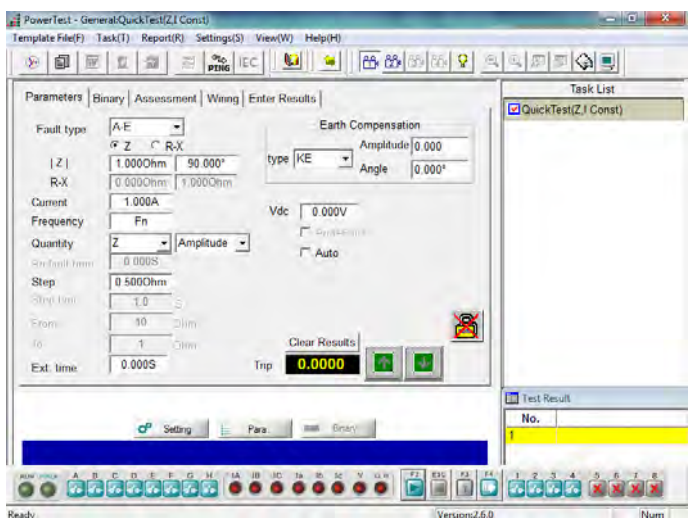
PowerTest - General:QuickTest(Z,I Const)

Template File(F) Task(T) Report(R) Settings(S) View(W) Help(H)

PING IEC

Parameters | Binary | Assessment | Wiring | Enter Results

Fault type A-E
Z R-X
|Z| 1.000Ohm 90.000°
R-X 0.000Ohm 1.000Ohm
Current 1.000A
Frequency Fn
Quantity Z Amplitude
Prefault time 0.000S
Step 0.500Ohm
Step time 1.0 S
From 10 Ohm
To 1 Ohm
Ext. time 0.000S

Earth Compensation
type KE
Amplitude 0.000
Angle 0.000°

Vdc 0.000V
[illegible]
Auto

Clear Results
Trip 0.0000

Setting Para. Binary

Task List
QuickTest(Z,I Const)

Test Result
No.
1

RUN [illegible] A B C D E F G H IA IB IC Ia Ib Ic V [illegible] F2 ESC F3 F4 1 2 3 4 5 6 7 8

Ready Version:2.6.0 Num